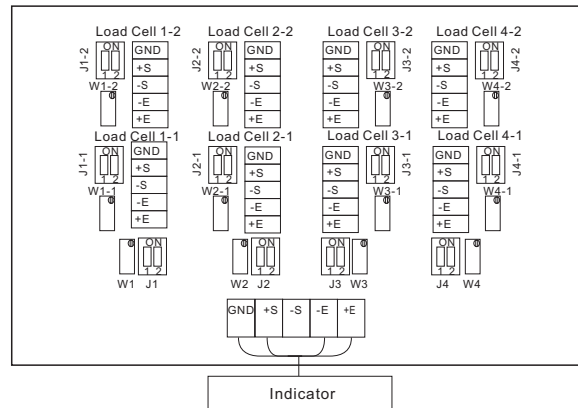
Load Cell 1-2
J1-2
ON
1 2
W1-2
GND
+S
-S
-E
+E

Load Cell 2-2
J2-2
ON
1 2
W2-2
GND
+S
-S
-E
+E

Load Cell 3-2
GND
+S
-S
-E
+E
ON
1 2
J3-2
W3-2

Load Cell 4-2
GND
+S
-S
-E
+E
ON
1 2
J4-2
W4-2

Load Cell 1-1
J1-1
ON
1 2
W1-1
GND
+S
-S
-E
+E

Load Cell 2-1
J2-1
ON
1 2
W2-1
GND
+S
-S
-E
+E

Load Cell 3-1
GND
+S
-S
-E
+E
ON
1 2
J3-1
W3-1

Load Cell 4-1
GND
+S
-S
-E
+E
ON
1 2
J4-1
W4-1

ON
1 2
W1 J1

ON
1 2
W2 J2

ON
1 2
J3 W3

ON
1 2
J4 W4

GND +S -S -E +E

Indicator